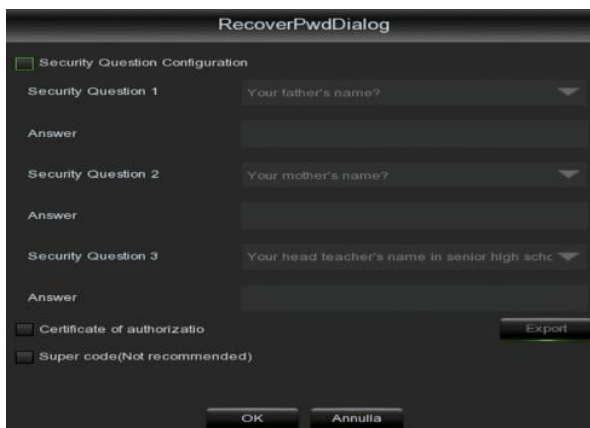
RecoverPwdDialog

Security Question Configuration

Security Question 1 Your father's name?

Answer

Security Question 2 Your mother's name?

Answer

Security Question 3 Your head teacher's name in senior high schc

Answer

Certificate of authorizatio

Export

Super code(Not recommended)

OK

Annulla